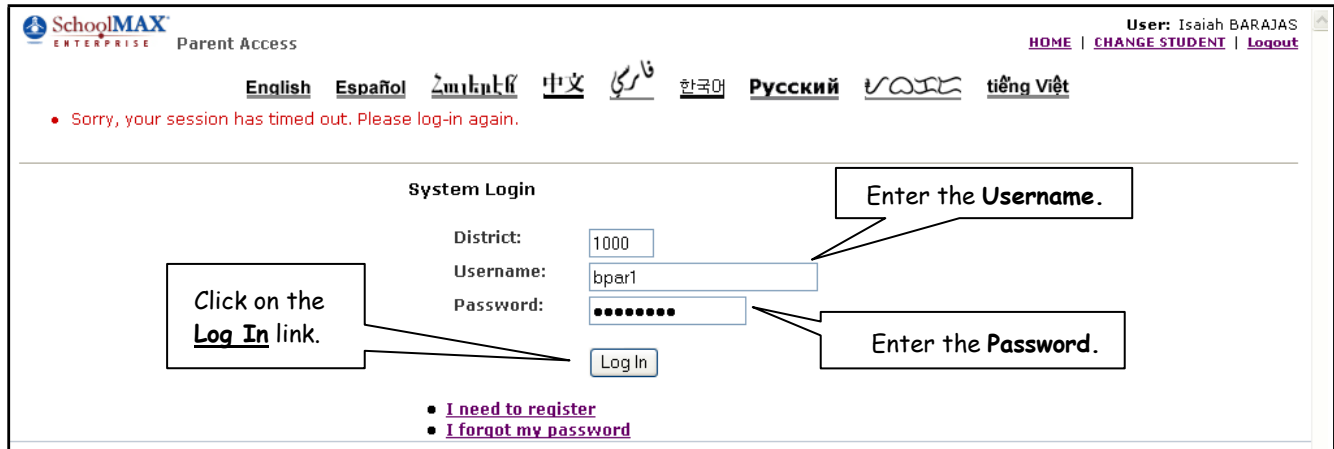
SchoolMAX
ENTERPRISE
Parent Access

User: Isaiah BARAJAS
HOME | CHANGE STUDENT | Logout

English Español Հայերէն 中文 فارسی 한국어 Русский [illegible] tiếng Việt

• Sorry, your session has timed out. Please log-in again.

System Login

Enter the **Username**.

District: 1000
Username: bpar1
Password: ••••••••

Click on the **Log In** link.

Enter the **Password**.

Log In

• I need to register
• I forgot my password